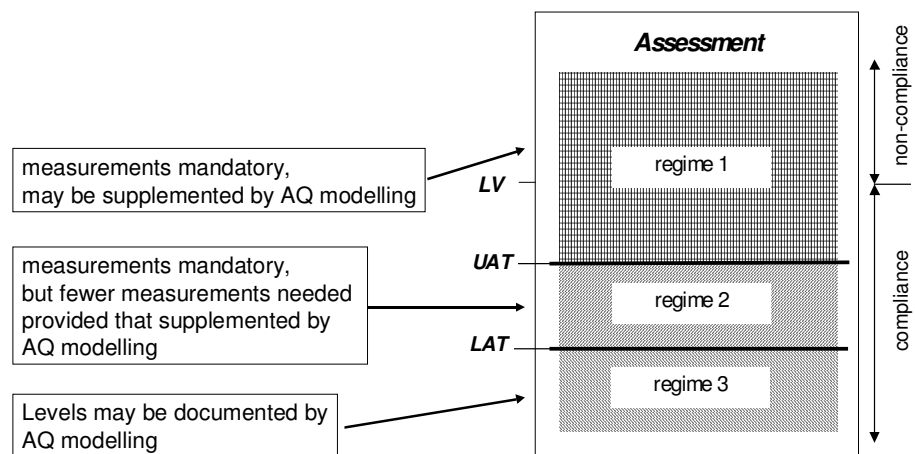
Assessment

non-compliance

measurements mandatory, may be supplemented by AQ modelling

LV

regime 1

UAT

measurements mandatory, but fewer measurements needed provided that supplemented by AQ modelling

regime 2

compliance

LAT

regime 3

Levels may be documented by AQ modelling